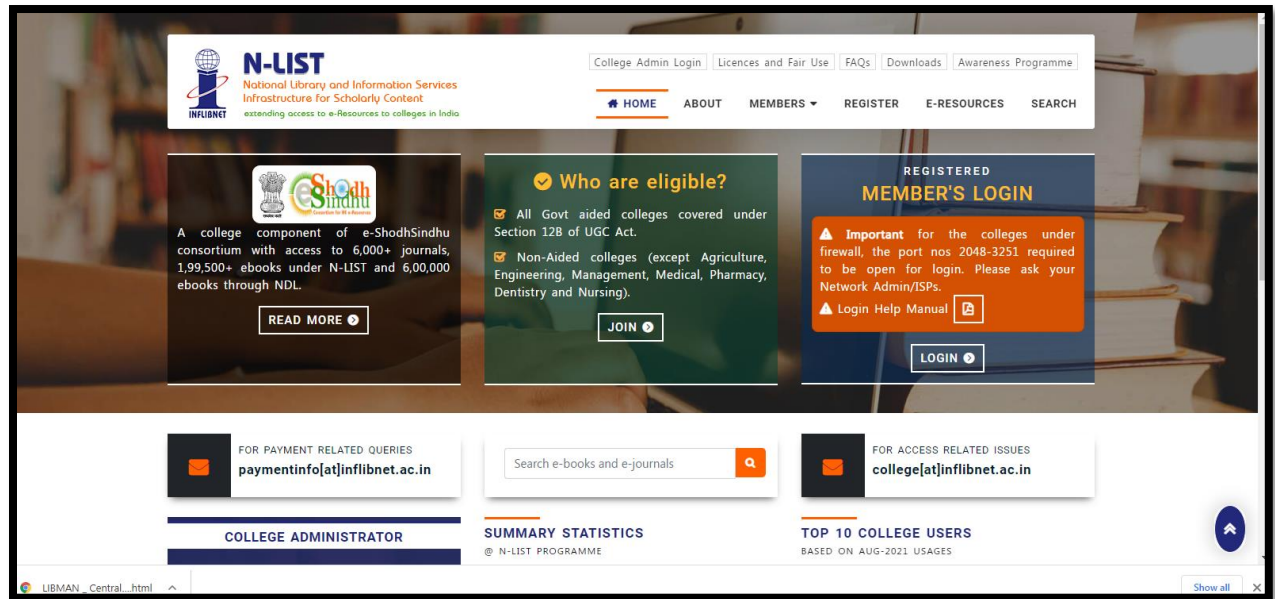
INFLIBNET

N-LIST
National Library and Information Services Infrastructure for Scholarly Content
extending access to e-Resources to colleges in India

College Admin Login | Licences and Fair Use | FAQs | Downloads | Awareness Programme

HOME ABOUT MEMBERS REGISTER E-RESOURCES SEARCH

e-ShodhSindhu

A college component of e-ShodhSindhu consortium with access to 6,000+ journals, 1,99,500+ ebooks under N-LIST and 6,00,000 ebooks through NDL.

READ MORE

Who are eligible?

All Govt aided colleges covered under Section 12B of UGC Act.

Non-Aided colleges (except Agriculture, Engineering, Management, Medical, Pharmacy, Dentistry and Nursing).

JOIN

REGISTERED
MEMBER'S LOGIN

**Important** for the colleges under firewall, the port nos 2048-3251 required to be open for login. Please ask your Network Admin/ISPs.

Login Help Manual

LOGIN

FOR PAYMENT RELATED QUERIES
paymentinfo[at]inflibnet.ac.in

Search e-books and e-journals

FOR ACCESS RELATED ISSUES
college[at]inflibnet.ac.in

COLLEGE ADMINISTRATOR

SUMMARY STATISTICS
@ N-LIST PROGRAMME

TOP 10 COLLEGE USERS
BASED ON AUG-2021 USAGES

LIBMAN _ Central....html

Show all